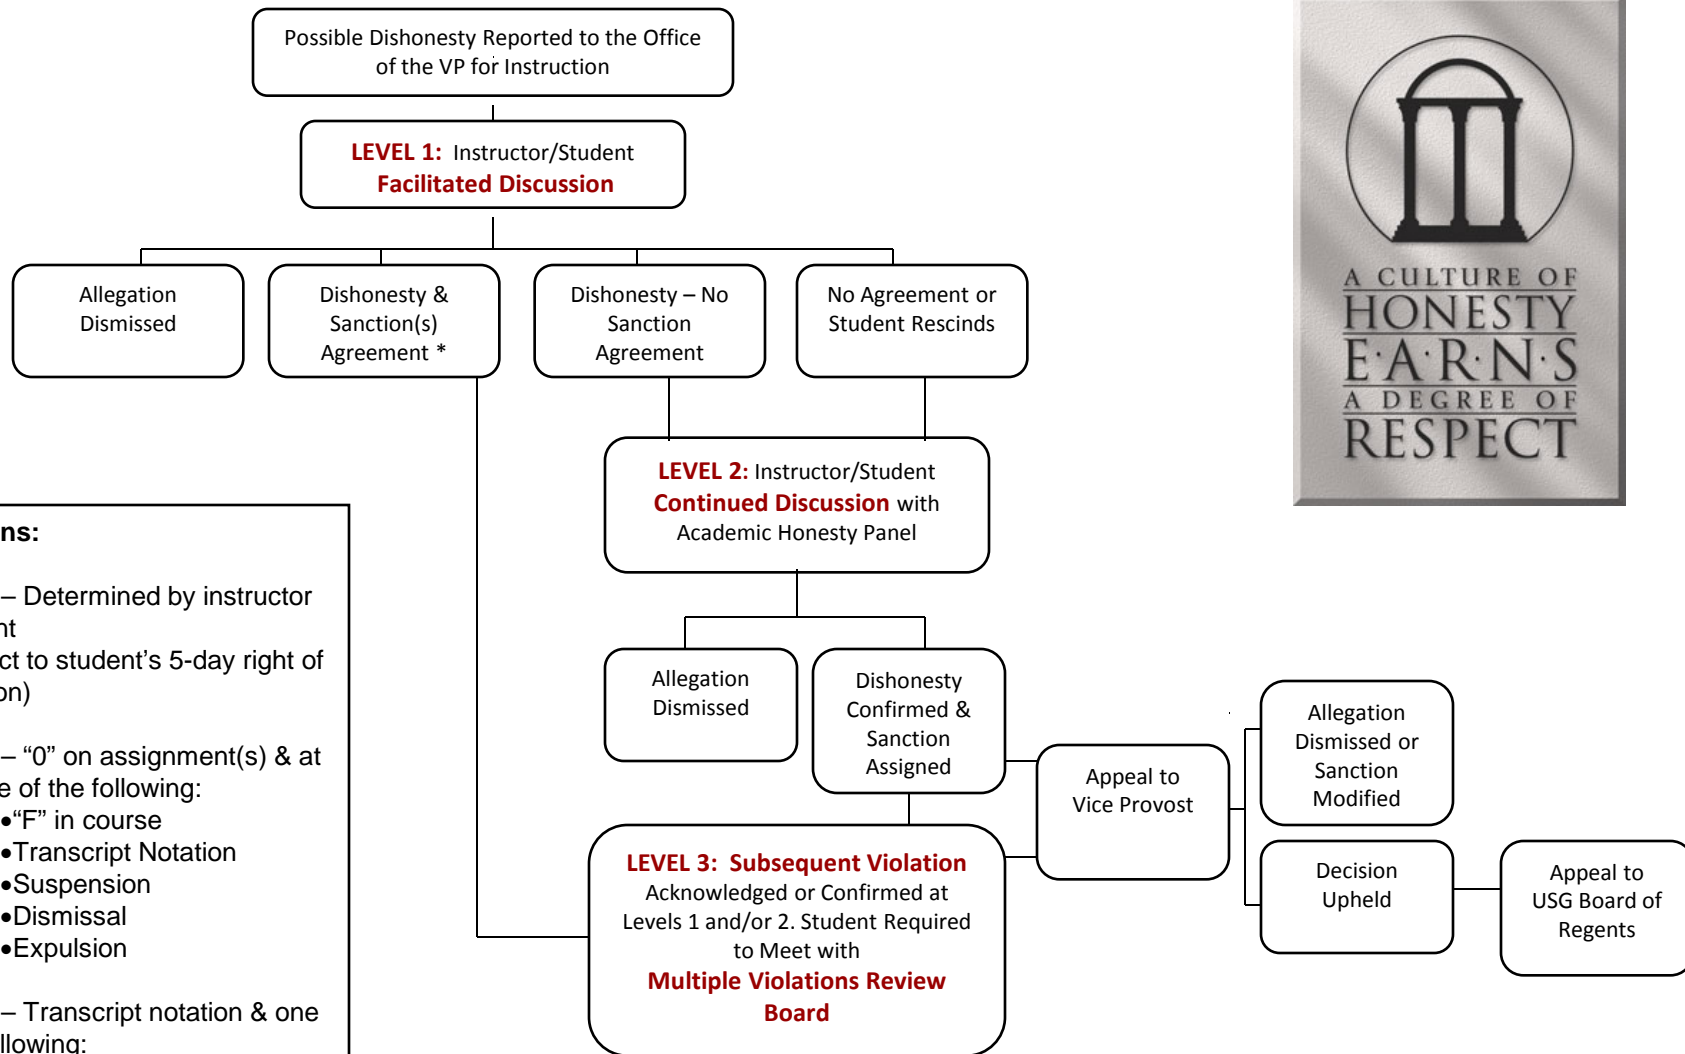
Possible Dishonesty Reported to the Office of the VP for Instruction

LEVEL 1: Instructor/Student Facilitated Discussion

Allegation Dismissed

Dishonesty & Sanction(s) Agreement *

Dishonesty – No Sanction Agreement

No Agreement or Student Rescinds

LEVEL 2: Instructor/Student Continued Discussion with Academic Honesty Panel

Allegation Dismissed

Dishonesty Confirmed & Sanction Assigned

Appeal to Vice Provost

Allegation Dismissed or Sanction Modified

Decision Upheld

Appeal to USG Board of Regents

LEVEL 3: Subsequent Violation Acknowledged or Confirmed at Levels 1 and/or 2. Student Required to Meet with Multiple Violations Review Board

A CULTURE OF HONESTY E·A·R·N·S A DEGREE OF RESPECT

ns:

– Determined by instructor nt ct to student's 5-day right of on)

– "0" on assignment(s) & at e of the following:
•"F" in course
•Transcript Notation
•Suspension
•Dismissal
•Expulsion

– Transcript notation & one llowing: